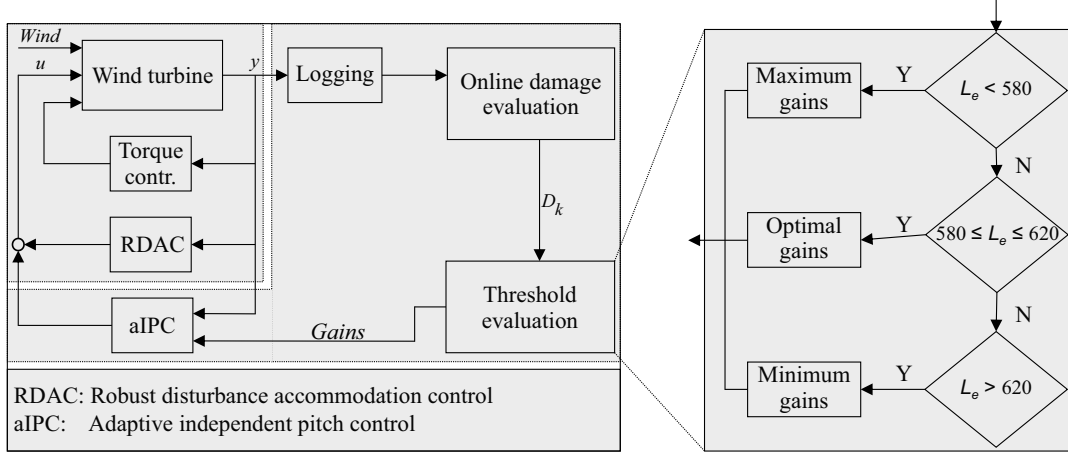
Wind

u

Wind turbine

y

Logging

Online damage evaluation

Torque contr.

$D_k$

RDAC

aIPC

Gains

Threshold evaluation

RDAC: Robust disturbance accommodation control
aIPC: Adaptive independent pitch control

Maximum gains

Y

$L_e < 580$

N

Optimal gains

Y

$580 \leq L_e \leq 620$

N

Minimum gains

Y

$L_e > 620$